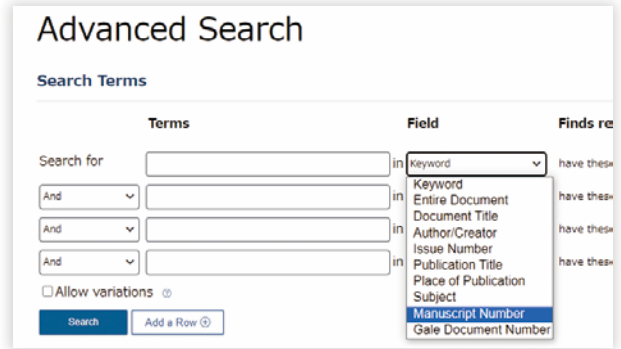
Advanced Search

Search Terms

| | Terms | | Field | Finds re |
|---|---|---|---|---|
| Search for | | in | Keyword | have thes |
| And | | in | | have thes |
| And | | in | | have thes |
| And | | in | | have thes |

Keyword
Entire Document
Document Title
Author/Creator
Issue Number
Publication Title
Place of Publication
Subject
Manuscript Number
Gale Document Number

Allow variations

Search
Add a Row